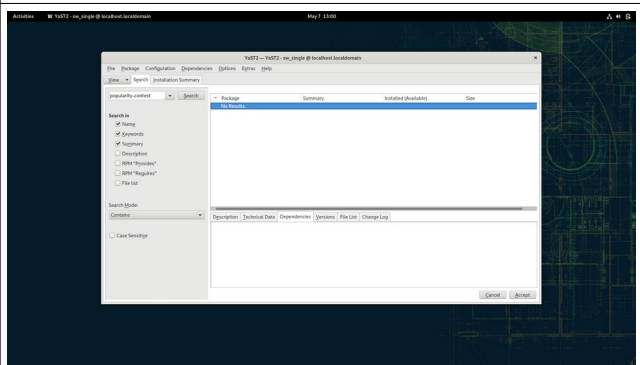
Activities YaST2 - sw_single @ localhost.localdomain May 7 13:00

YaST2 — YaST2 - sw_single @ localhost.localdomain

File Package Configuration Dependencies Options Extras Help

View Search Installation Summary

popularity-contest Search

Search in
Name
Keywords
Summary
Description
RPM "Provides"
RPM "Requires"
File list

Search Mode:
Contains

Case Sensitive

| Package | Summary | Installed (Available) | Size |
|---|---|---|---|
| No Results. | | | |

Description Technical Data Dependencies Versions File List Change Log

Cancel Accept